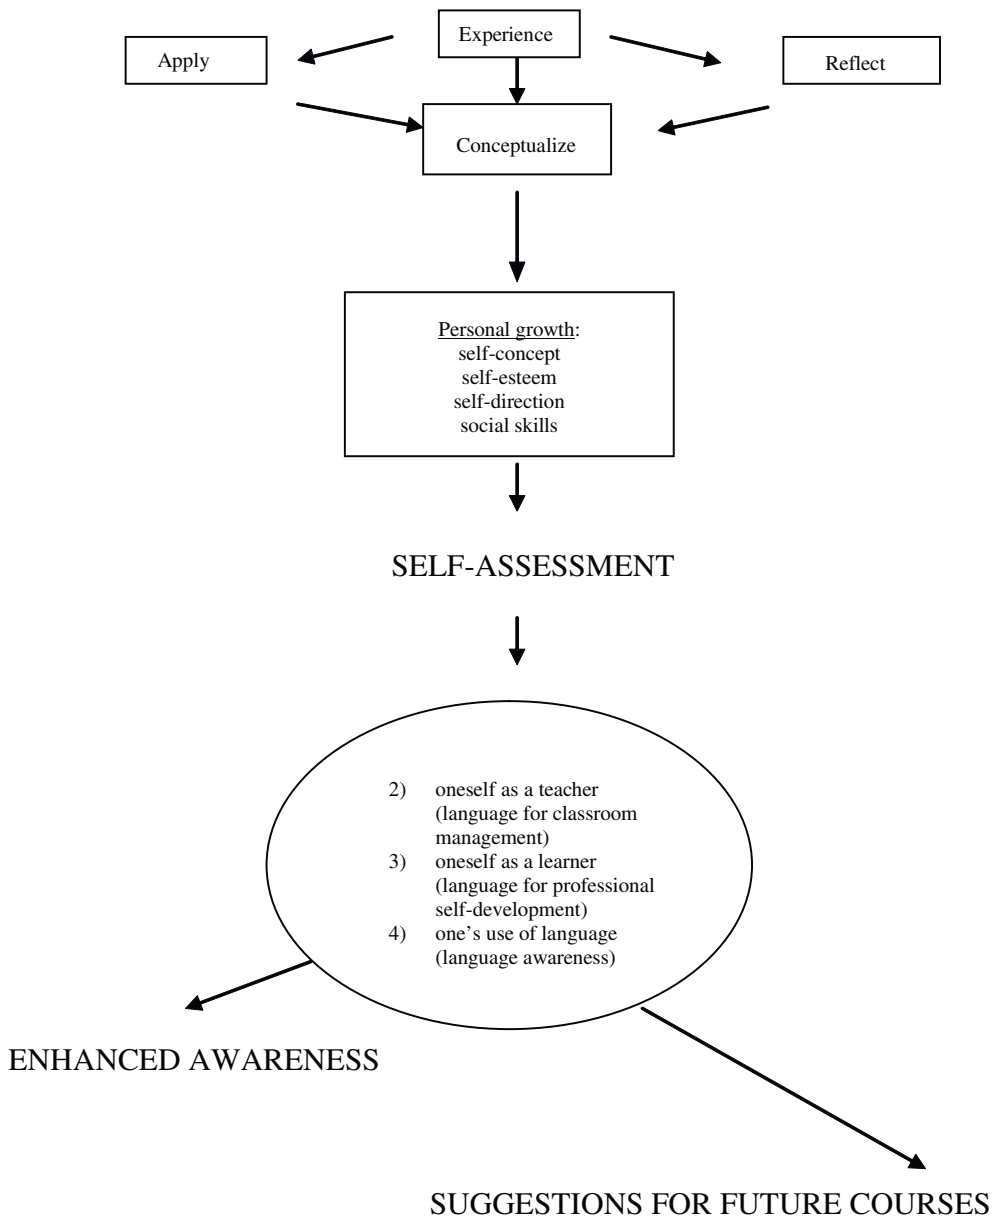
Experience

Apply

Reflect

Conceptualize

Personal growth:
self-concept
self-esteem
self-direction
social skills

SELF-ASSESSMENT

2) oneself as a teacher (language for classroom management)
3) oneself as a learner (language for professional self-development)
4) one's use of language (language awareness)

ENHANCED AWARENESS

SUGGESTIONS FOR FUTURE COURSES